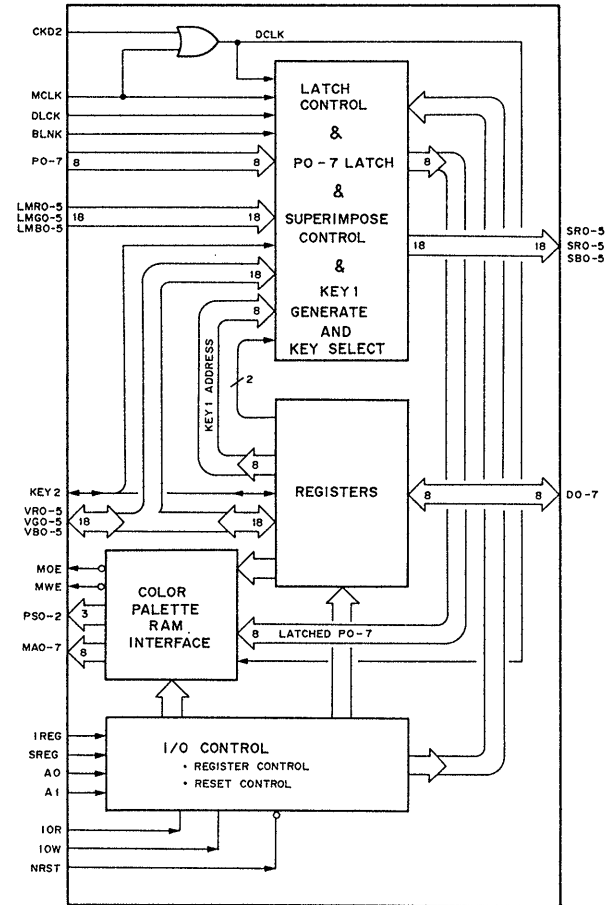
CKD2
DCLK
MCLK
DLCK
BLNK
PO-7
8
8
LMRO-5
LMGO-5
LMBO-5
18
18
LATCH CONTROL
&
PO-7 LATCH
&
SUPERIMPOSE CONTROL
&
KEY 1 GENERATE AND KEY SELECT
8
18
18
SRO-5
SRO-5
SBO-5
18
8
KEY 1 ADDRESS
2
8
REGISTERS
KEY 2
VRO-5
VGO-5
VBO-5
18
18
8
8
DO-7
MOE
MWE
PSO-2
3
MAO-7
8
COLOR PALETTE RAM INTERFACE
8
LATCHED PO-7
IREG
SREG
AO
A1
I/O CONTROL
• REGISTER CONTROL
• RESET CONTROL
IOR
IOW
NRST